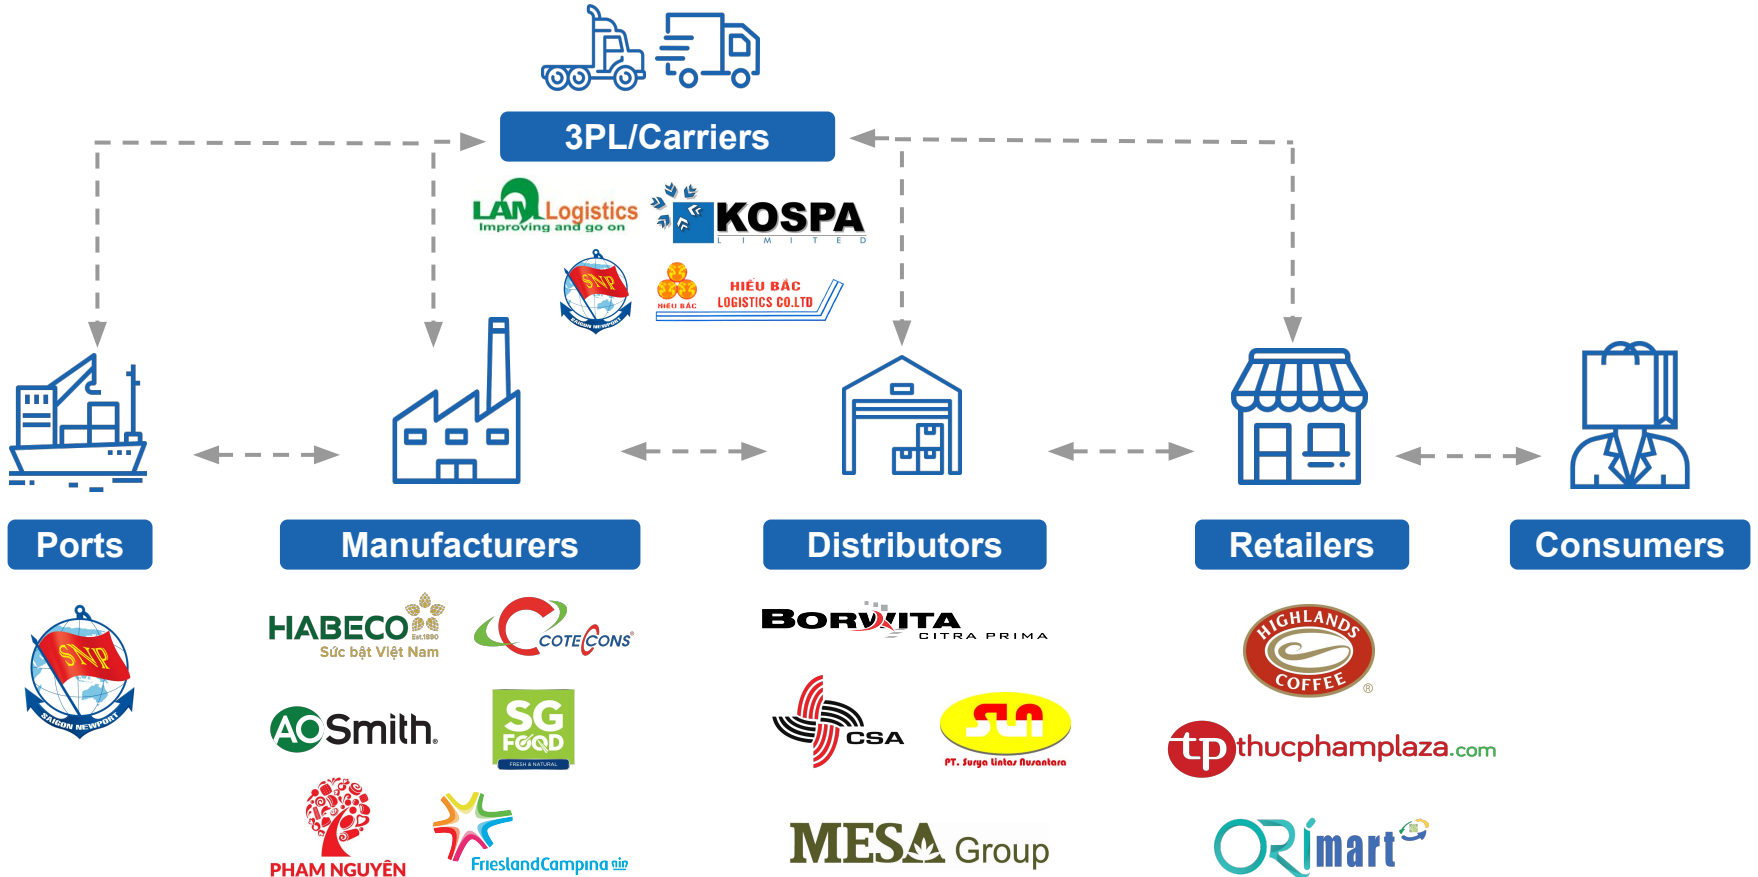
3PL/Carriers

LAN Logistics
Improving and go on

KOSPA
LIMITED

SNP
SAIGON NEWPORT

HIẾU BẮC
HIẾU BẮC LOGISTICS CO.LTD

Ports

Manufacturers

Distributors

Retailers

Consumers

SNP
SAIGON NEWPORT

HABECO Est.1890
Sức bật Việt Nam

COTECCONS

AOSmith

SG FOOD
FRESH & NATURAL

PHAM NGUYÊN

FrieslandCampina

BORWITA
CITRA PRIMA

CSA

SUN
PT. Surya Lintas Nusantara

MESA Group

HIGHLANDS COFFEE ®

tp thucphamplaza.com

ORimart